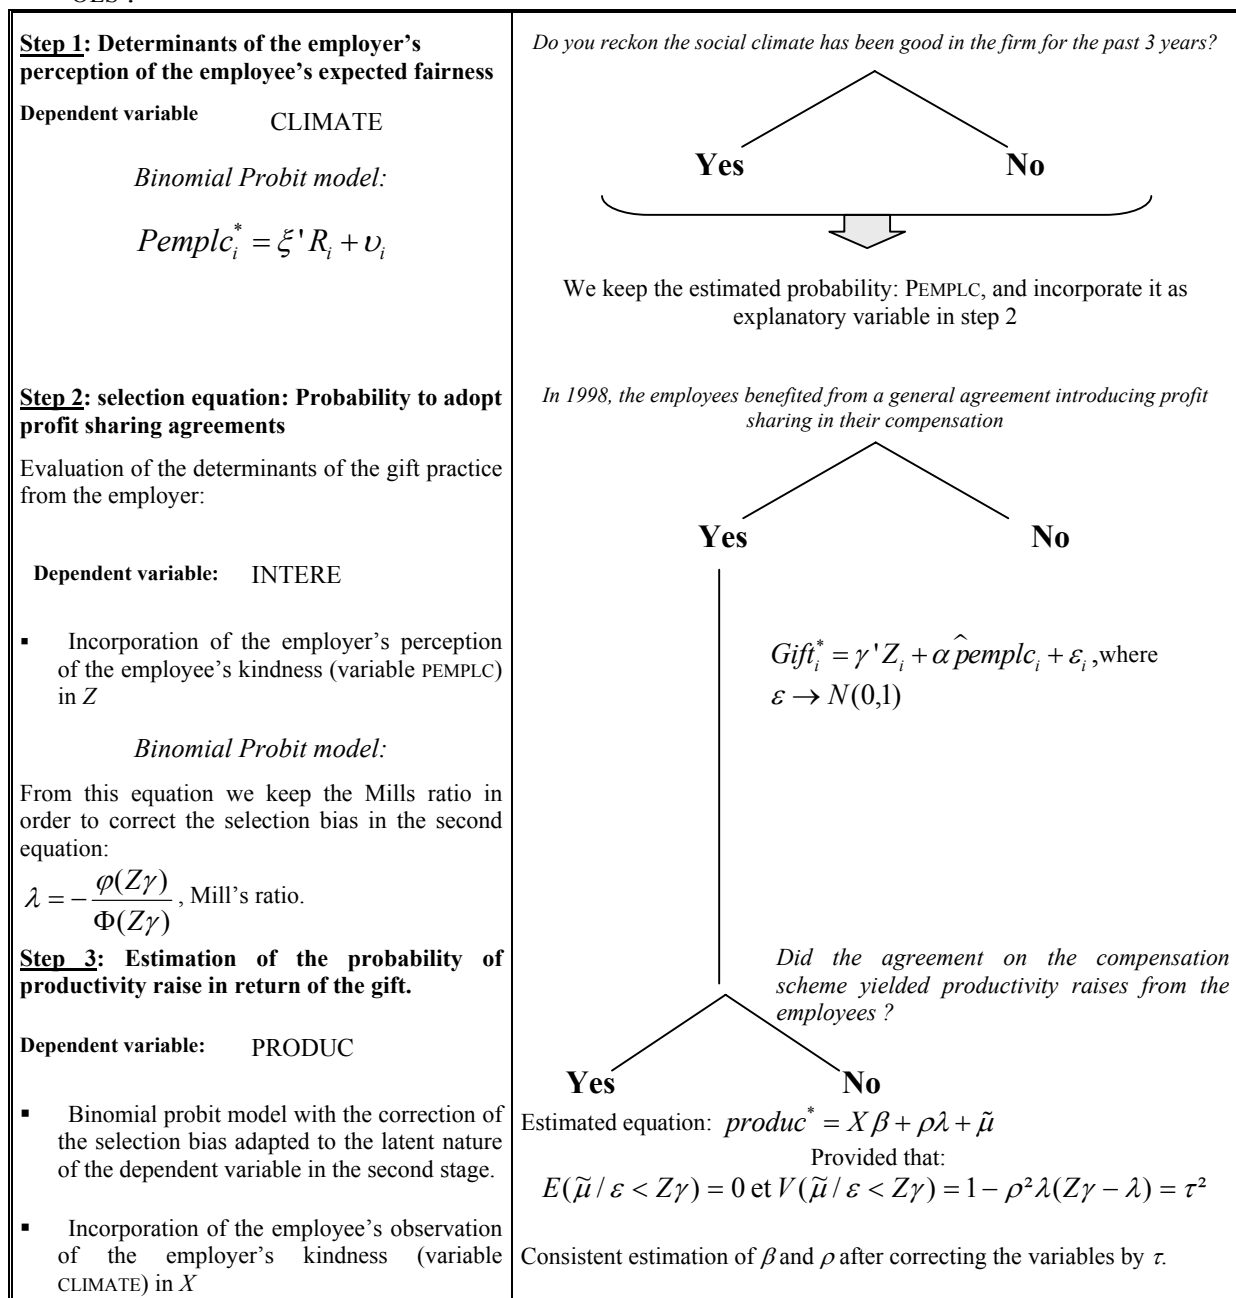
**Step 1: Determinants of the employer's perception of the employee's expected fairness**

**Dependent variable** CLIMATE

*Binomial Probit model:*

$Pemplc_i^* = \xi' R_i + \upsilon_i$

**Step 2: selection equation: Probability to adopt profit sharing agreements**

Evaluation of the determinants of the gift practice from the employer:

**Dependent variable:** INTERE

- Incorporation of the employer's perception of the employee's kindness (variable PEMPLC) in *Z*

*Binomial Probit model:*

From this equation we keep the Mills ratio in order to correct the selection bias in the second equation:

$\lambda = -\frac{\varphi(Z\gamma)}{\Phi(Z\gamma)}$, Mill's ratio.

**Step 3: Estimation of the probability of productivity raise in return of the gift.**

**Dependent variable:** PRODUC

- Binomial probit model with the correction of the selection bias adapted to the latent nature of the dependent variable in the second stage.

- Incorporation of the employee's observation of the employer's kindness (variable CLIMATE) in *X*

*Do you reckon the social climate has been good in the firm for the past 3 years?*

**Yes** **No**

We keep the estimated probability: PEMPLC, and incorporate it as explanatory variable in step 2

*In 1998, the employees benefited from a general agreement introducing profit sharing in their compensation*

**Yes** **No**

$Gift_i^* = \gamma' Z_i + \alpha \widehat{pemplc}_i + \varepsilon_i$, where $\varepsilon \rightarrow N(0,1)$

*Did the agreement on the compensation scheme yielded productivity raises from the employees ?*

**Yes** **No**

Estimated equation: $produc^* = X\beta + \rho\lambda + \tilde{\mu}$

Provided that:

$E(\tilde{\mu} / \varepsilon < Z\gamma) = 0$ et $V(\tilde{\mu} / \varepsilon < Z\gamma) = 1 - \rho^2 \lambda(Z\gamma - \lambda) = \tau^2$

Consistent estimation of $\beta$ and $\rho$ after correcting the variables by $\tau$.